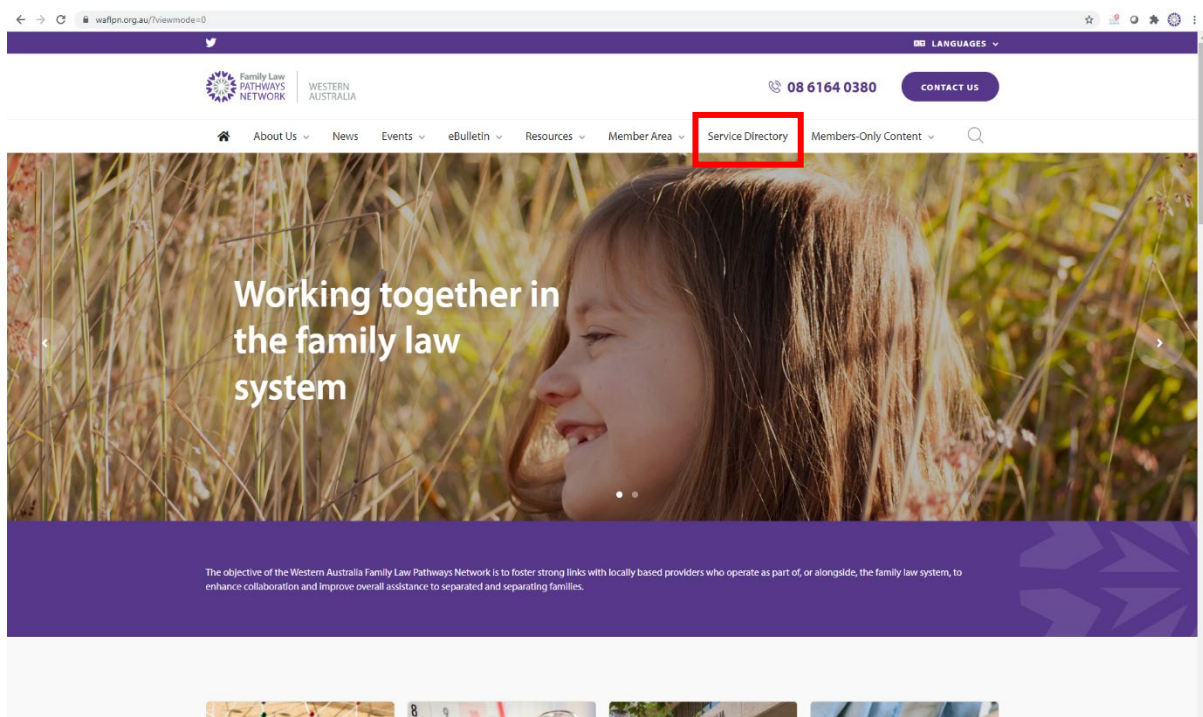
waflpn.org.au/?viewmode=0

LANGUAGES

Family Law PATHWAYS NETWORK | WESTERN AUSTRALIA

08 6164 0380

CONTACT US

About Us News Events eBulletin Resources Member Area Service Directory Members-Only Content

Working together in the family law system

The objective of the Western Australia Family Law Pathways Network is to foster strong links with locally based providers who operate as part of, or alongside, the family law system, to enhance collaboration and improve overall assistance to separated and separating families.

8